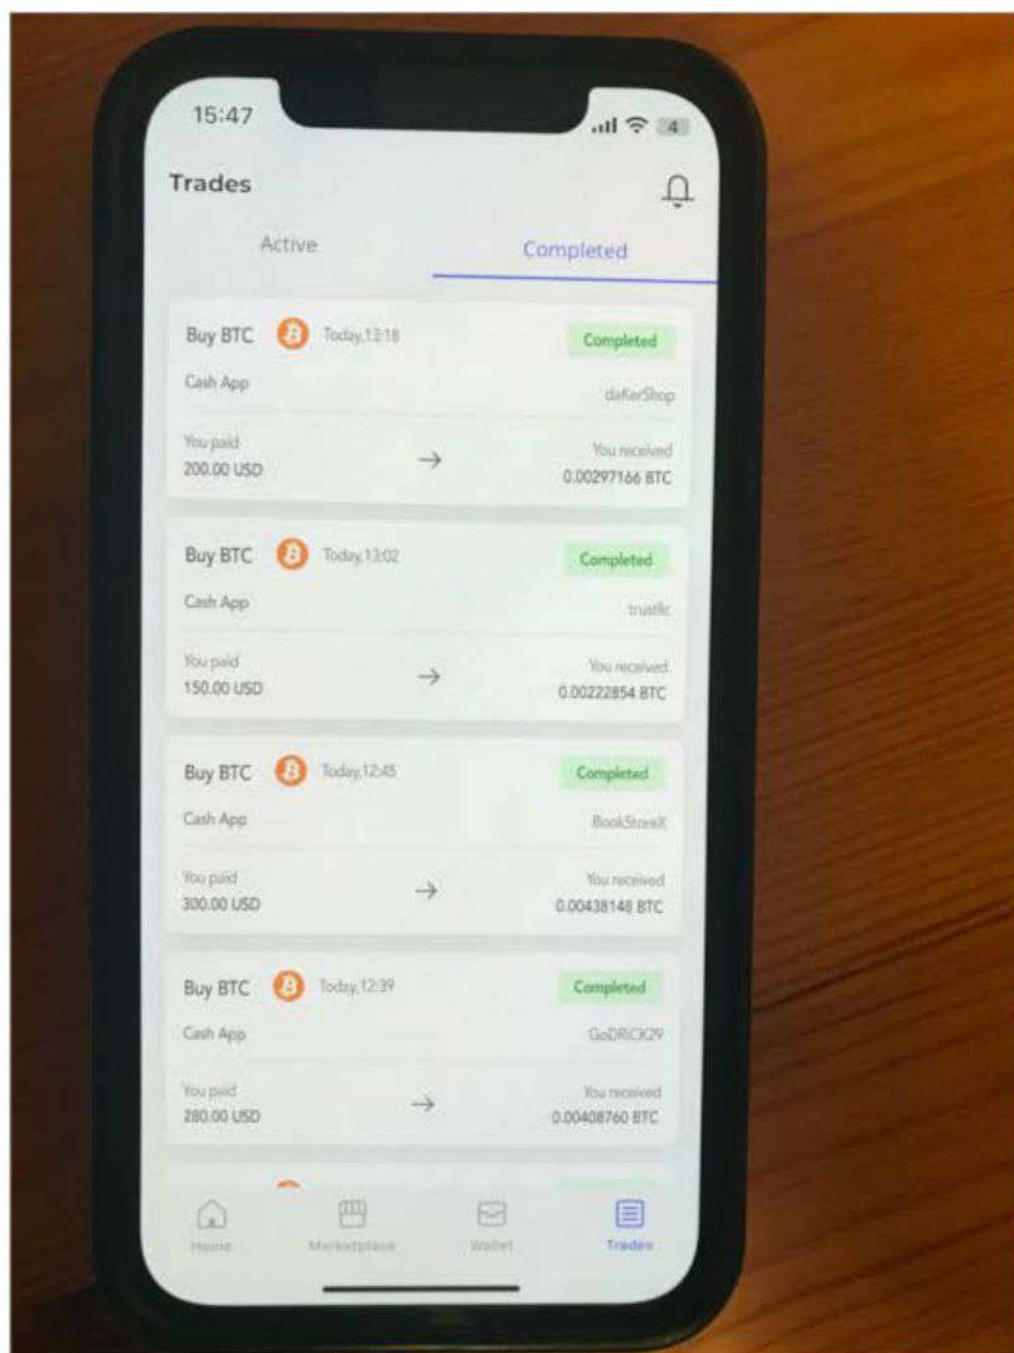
15:47

4

Trades

Active

Completed

Buy BTC

Today, 13:18

Completed

Cash App

daKerShop

You paid
200.00 USD

→

You received
0.00297166 BTC

Buy BTC

Today, 13:02

Completed

Cash App

trustllc

You paid
150.00 USD

→

You received
0.00222854 BTC

Buy BTC

Today, 12:45

Completed

Cash App

BookStoreX

You paid
300.00 USD

→

You received
0.00438148 BTC

Buy BTC

Today, 12:39

Completed

Cash App

GoDRICK29

You paid
280.00 USD

→

You received
0.00408760 BTC

Home

Marketplace

Wallet

Trades